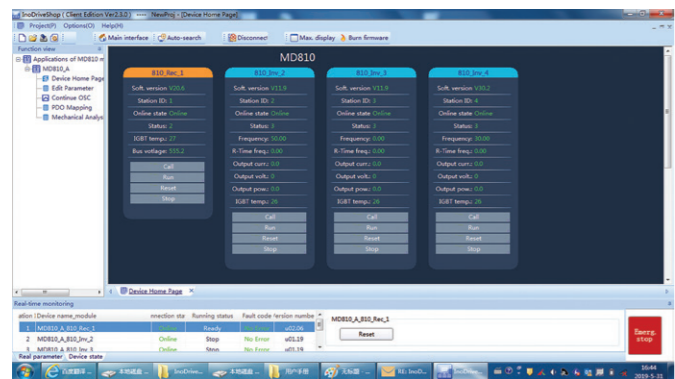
InoDriveShop ( Client Edition Ver2.1.0 ) ---- NewProj - [Device Home Page]

Project(P) Option(O) Help(H)

Main interface Auto-search Disconnect Max. display Burn firmware

Function view

Applications of MD810 m
MD810_A
Device Home Page
Edit Parameter
Continue OSC
PDO Mapping
Mechanical Analys

MD810

B10_Rec_1
Soft. version V20.6
Station ID: 1
Online state Online
Status: 2
IGBT temp.: 27
Bus voltage: 555.2
Call
Run
Reset
Stop

B10_Inv_2
Soft. version V11.9
Station ID: 2
Online state Online
Status: 3
Frequency: 50.00
R-Time freq.: 0.00
Output curr.: 0.0
Output volt.: 0
Output pow.: 0.0
IGBT temp.: 26
Call
Run
Reset
Stop

B10_Inv_3
Soft. version V11.9
Station ID: 3
Online state Online
Status: 3
Frequency: 0.00
R-Time freq.: 0.00
Output curr.: 0.0
Output volt.: 0
Output pow.: 0.0
IGBT temp.: 26
Call
Run
Reset
Stop

B10_Inv_4
Soft. version V30.2
Station ID: 4
Online state Online
Status: 3
Frequency: 30.00
R-Time freq.: 0.00
Output curr.: 0.0
Output volt.: 0
Output pow.: 0.0
IGBT temp.: 26
Call
Run
Reset
Stop

Device Home Page

Real-time monitoring

| ation | Device name_module | nnection sta | Running status | Fault code | Version numbe |
|---|---|---|---|---|---|
| 1 | MD810_A_B10_Rec_1 | Online | Ready | No Error | u02.06 |
| 2 | MD810_A_B10_Inv_2 | Online | Stop | No Error | u01.19 |
| 3 | MD810_A_B10_Inv_3 | Online | Stop | No Error | u01.19 |

MD810_A_B10_Rec_1
Reset

Emerg. stop

Real parameter Device state

百度翻译 本地磁盘 InoDrive... 本地磁盘 InoDrive... 用户手册 无标题 RE: InoD... InoDrive...

16:44
2019-5-31